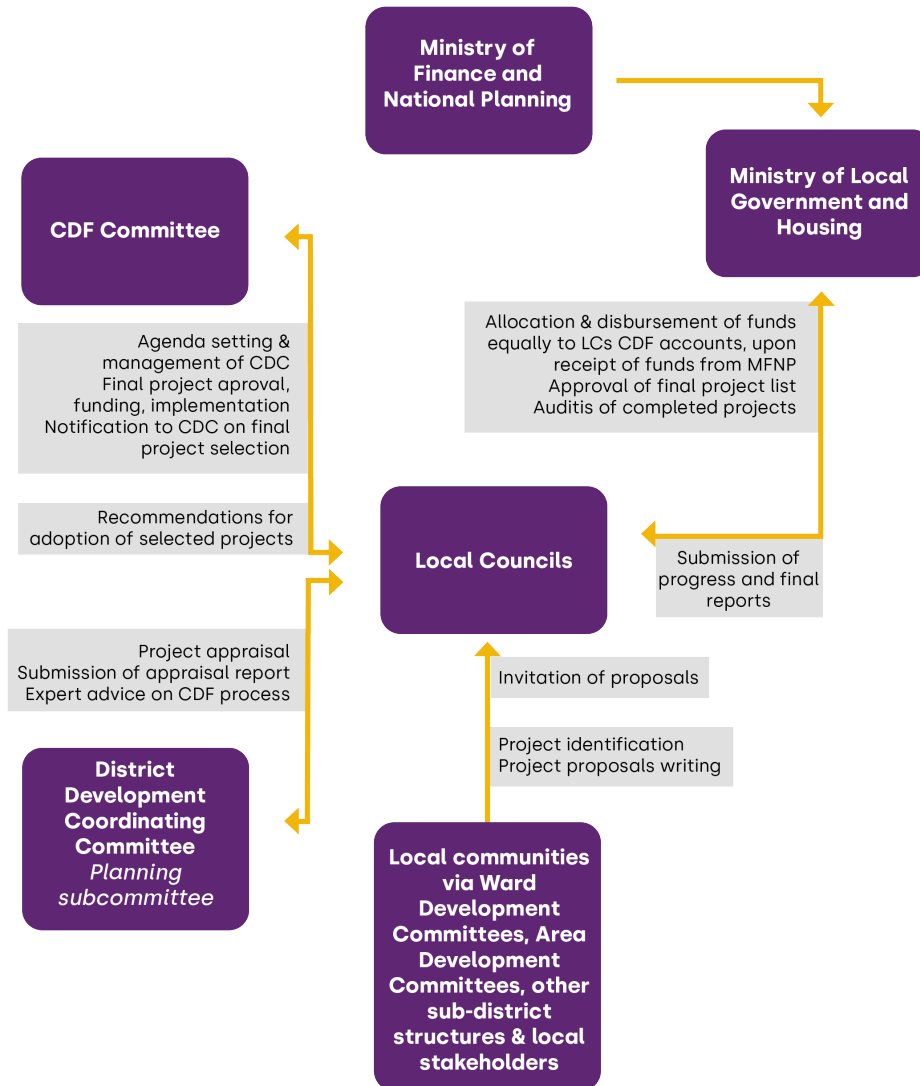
Ministry of Finance and National Planning

Ministry of Local Government and Housing

CDF Committee

Agenda setting & management of CDC
Final project aproval, funding, implementation
Notification to CDC on final project selection

Allocation & disbursement of funds equally to LCs CDF accounts, upon receipt of funds from MFNP
Approval of final project list
Auditis of completed projects

Recommendations for adoption of selected projects

Local Councils

Submission of progress and final reports

Project appraisal
Submission of appraisal report
Expert advice on CDF process

Invitation of proposals

Project identification
Project proposals writing

District Development Coordinating Committee
Planning subcommittee

Local communities via Ward Development Committees, Area Development Committees, other sub-district structures & local stakeholders